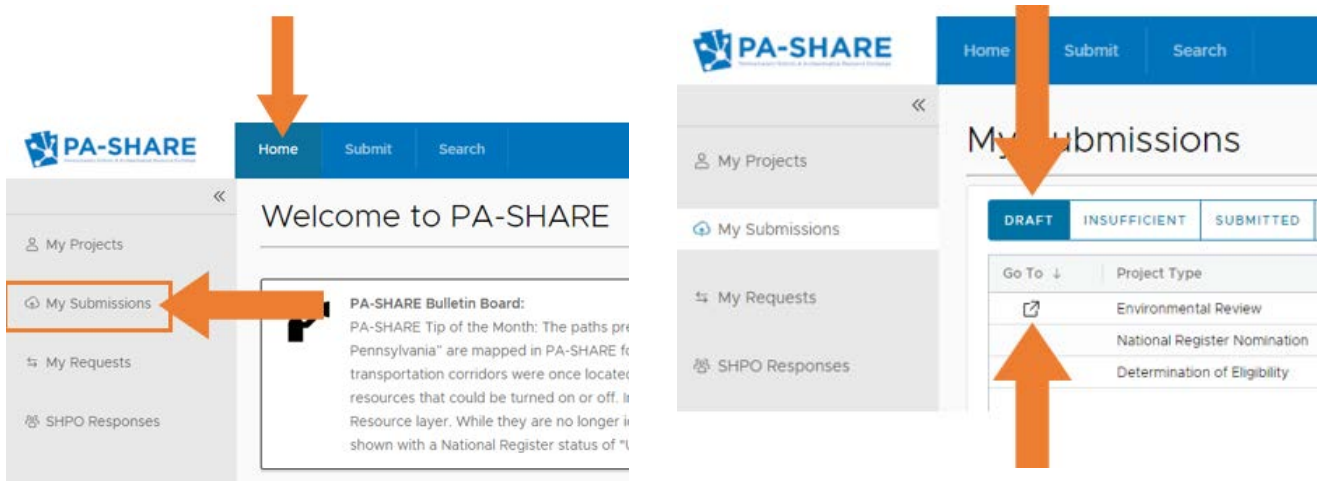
PA-SHARE

Home Submit Search

«

My Projects

My Submissions

My Requests

SHPO Responses

Welcome to PA-SHARE

PA-SHARE Bulletin Board:
PA-SHARE Tip of the Month: The paths pre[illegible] Pennsylvania" are mapped in PA-SHARE fo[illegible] transportation corridors were once locate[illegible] resources that could be turned on or off. I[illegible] Resource layer. While they are no longer i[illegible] shown with a National Register status of "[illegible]

PA-SHARE

Home Submit Search

«

My Projects

My Submissions

My Requests

SHPO Responses

My Submissions

DRAFT INSUFFICIENT SUBMITTED

| Go To ↓ | Project Type |
|---|---|
| | Environmental Review |
| | National Register Nomination |
| | Determination of Eligibility |